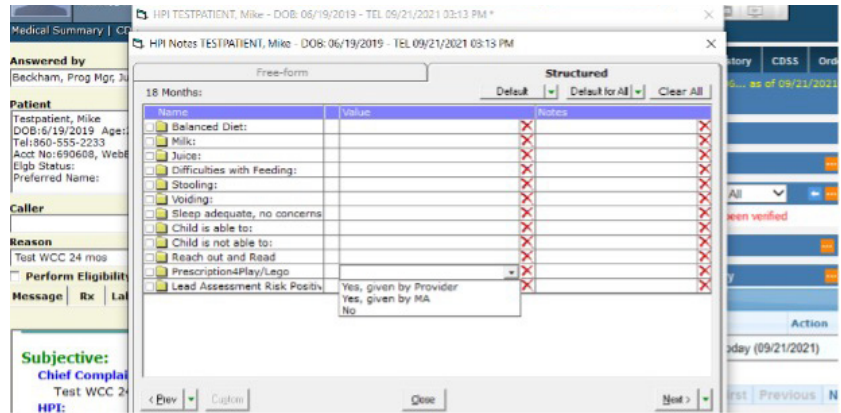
HPI TESTPATIENT, Mike - DOB: 06/19/2019 - TEL 09/21/2021 03:13 PM *

HPI Notes TESTPATIENT, Mike - DOB: 06/19/2019 - TEL 09/21/2021 03:13 PM

Medical Summary | CP

Answered by
Beckham, Prog Mgr, Ju

Patient
Testpatient, Mike
DOB:6/19/2019 Age:
Tel:860-555-2233
Acct No:690608, WebE
Elgb Status:
Preferred Name:

Caller

Reason
Test WCC 24 mos

Perform Eligibility

Message | Rx | La

Subjective:
Chief Complai
Test WCC 2
HPI:

Free-form | Structured

18 Months:

Default | Default for All | Clear All

| Name | Value | Notes |
|---|---|---|
| Balanced Diet: | | |
| Milk: | | |
| Juice: | | |
| Difficulties with Feeding: | | |
| Stooling: | | |
| Voiding: | | |
| Sleep adequate, no concerns | | |
| Child is able to: | | |
| Child is not able to: | | |
| Reach out and Read | | |
| Prescription4Play/Lego | | |
| Lead Assessment Risk Positiv | | |

Yes, given by Provider
Yes, given by MA
No

< Prev | Custom | Close | Next >

story | CDSS | Ord
6... as of 09/21/2021
All
een verified
y
Action
oday (09/21/2021)
rst | Previous | N